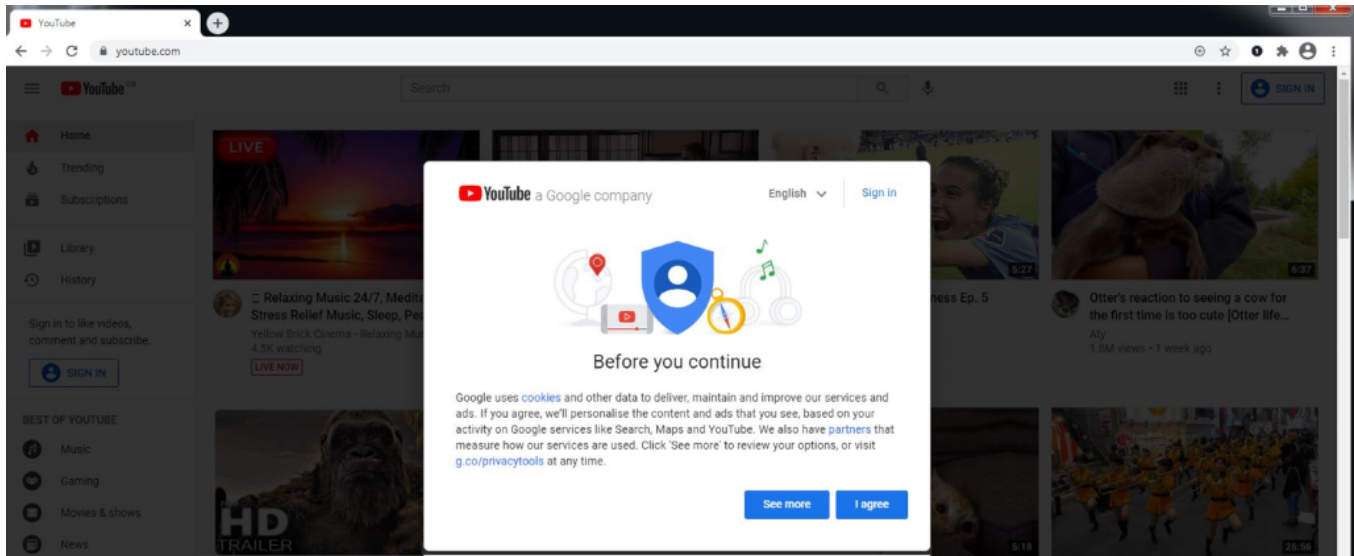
YouTube ×

youtube.com

YouTube GB

Search

SIGN IN

Home

Trending

Subscriptions

Library

History

Sign in to like videos, comment and subscribe.

SIGN IN

BEST OF YOUTUBE

Music

Gaming

Movies & shows

News

LIVE

Relaxing Music 24/7, Medita Stress Relief Music, Sleep, Pea

Yellow Brick Cinema - Relaxing Mu

4.5K watching

LIVE NOW

5:27

ness Ep. 5

6:37

Otter's reaction to seeing a cow for the first time is too cute [Otter life...

Aty

1.8M views • 1 week ago

HD TRAILER

5:18

26:56

YouTube a Google company

English

Sign in

Before you continue

Google uses cookies and other data to deliver, maintain and improve our services and ads. If you agree, we'll personalise the content and ads that you see, based on your activity on Google services like Search, Maps and YouTube. We also have partners that measure how our services are used. Click 'See more' to review your options, or visit g.co/privacytools at any time.

See more

I agree